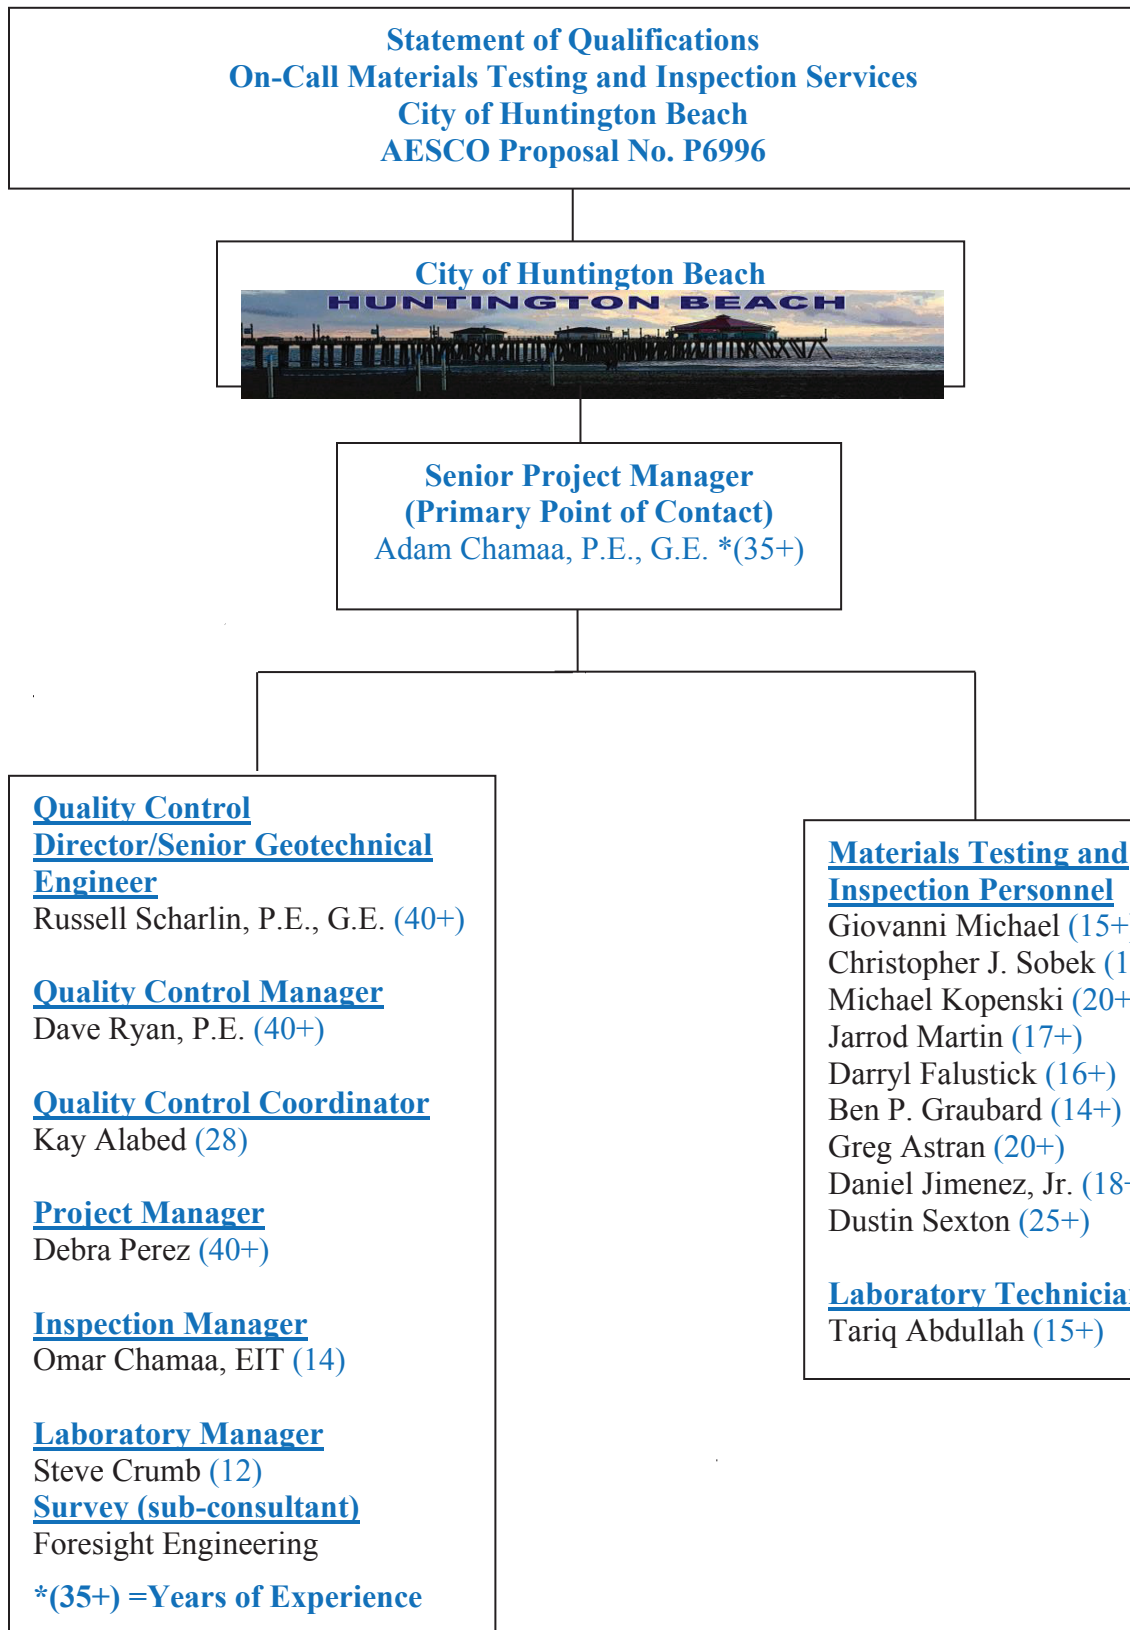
Statement of Qualifications
On-Call Materials Testing and Inspection Services
City of Huntington Beach
AESCO Proposal No. P6996

City of Huntington Beach
HUNTINGTON BEACH

Senior Project Manager
(Primary Point of Contact)
Adam Chamaa, P.E., G.E. *(35+)

Quality Control Director/Senior Geotechnical Engineer
Russell Scharlin, P.E., G.E. (40+)

Quality Control Manager
Dave Ryan, P.E. (40+)

Quality Control Coordinator
Kay Alabed (28)

Project Manager
Debra Perez (40+)

Inspection Manager
Omar Chamaa, EIT (14)

Laboratory Manager
Steve Crumb (12)
Survey (sub-consultant)
Foresight Engineering

*(35+) =Years of Experience

Materials Testing and Inspection Personnel
Giovanni Michael (15+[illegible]
Christopher J. Sobek (1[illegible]
Michael Kopenski (20+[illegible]
Jarrod Martin (17+)
Darryl Falustick (16+)
Ben P. Graubard (14+)
Greg Astran (20+)
Daniel Jimenez, Jr. (18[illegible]
Dustin Sexton (25+)

Laboratory Technicia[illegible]
Tariq Abdullah (15+)